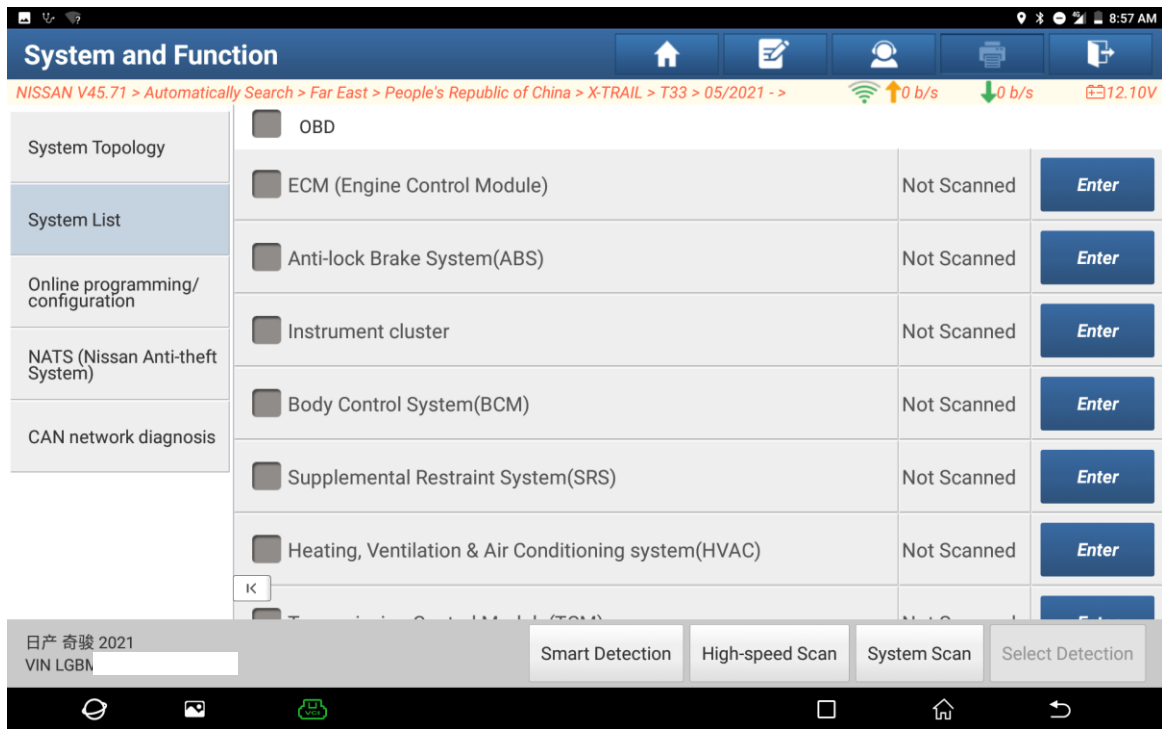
8:57 AM

System and Function

NISSAN V45.71 > Automatically Search > Far East > People's Republic of China > X-TRAIL > T33 > 05/2021 - >

0 b/s

0 b/s

12.10V

System Topology

System List

Online programming/ configuration

NATS (Nissan Anti-theft System)

CAN network diagnosis

OBD

| | | |
|---|---|---|
| ECM (Engine Control Module) | Not Scanned | Enter |
| Anti-lock Brake System(ABS) | Not Scanned | Enter |
| Instrument cluster | Not Scanned | Enter |
| Body Control System(BCM) | Not Scanned | Enter |
| Supplemental Restraint System(SRS) | Not Scanned | Enter |
| Heating, Ventilation & Air Conditioning system(HVAC) | Not Scanned | Enter |
| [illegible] | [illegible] | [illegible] |

K

日产 奇骏 2021

VIN LGBM

Smart Detection

High-speed Scan

System Scan

Select Detection

VCI